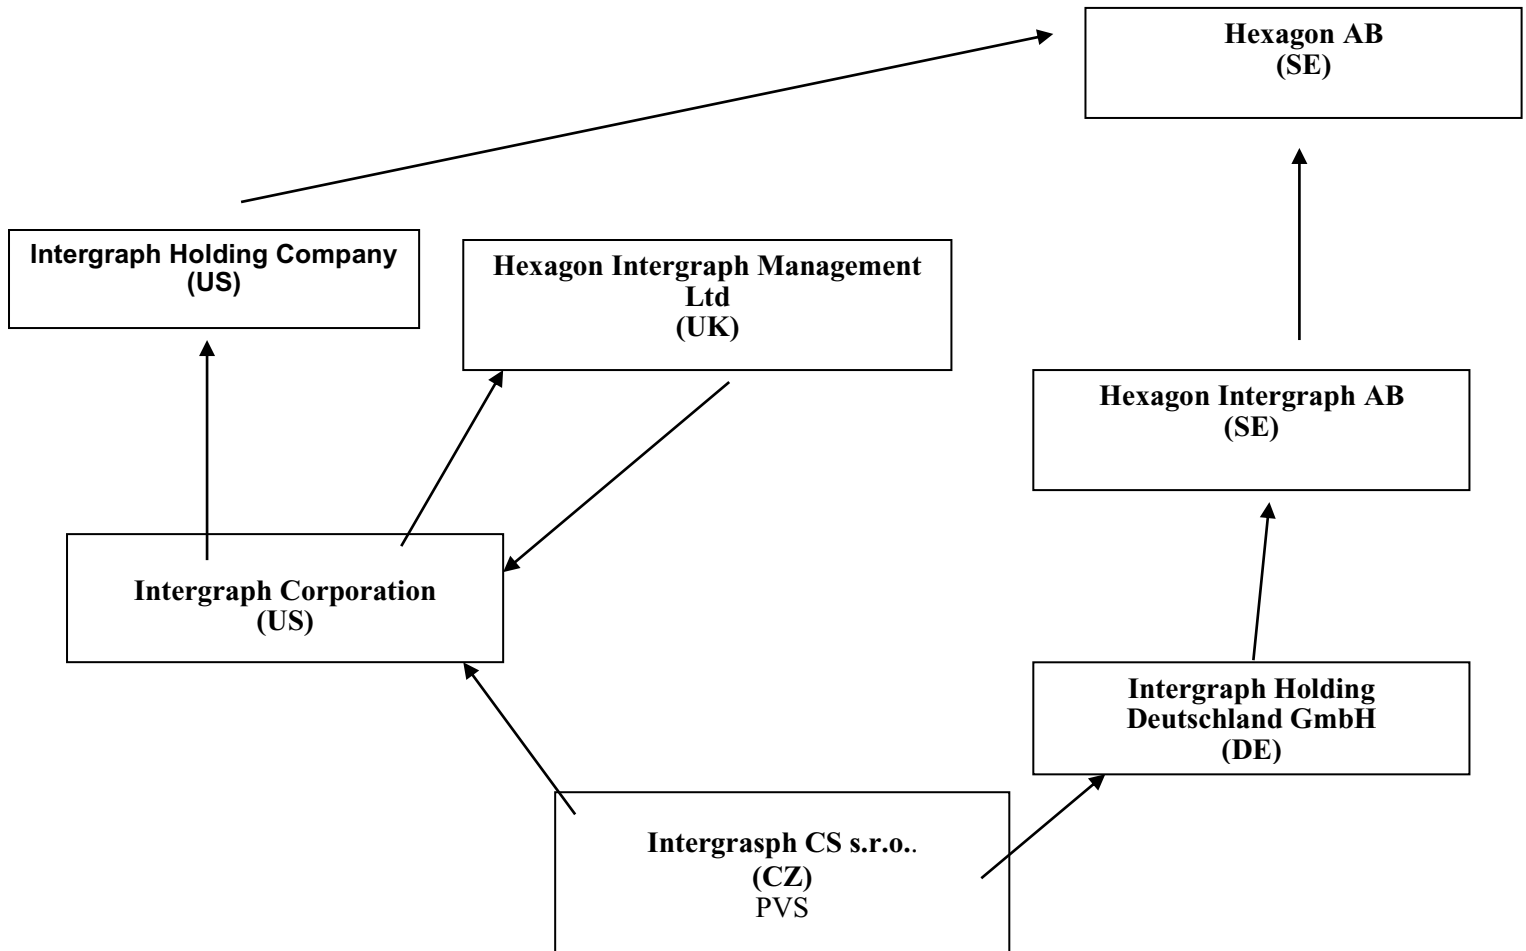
Hexagon AB
(SE)

Intergraph Holding Company
(US)

Hexagon Intergraph Management Ltd
(UK)

Hexagon Intergraph AB
(SE)

Intergraph Corporation
(US)

Intergraph Holding Deutschland GmbH
(DE)

Intergrasph CS s.r.o..
(CZ)
PVS